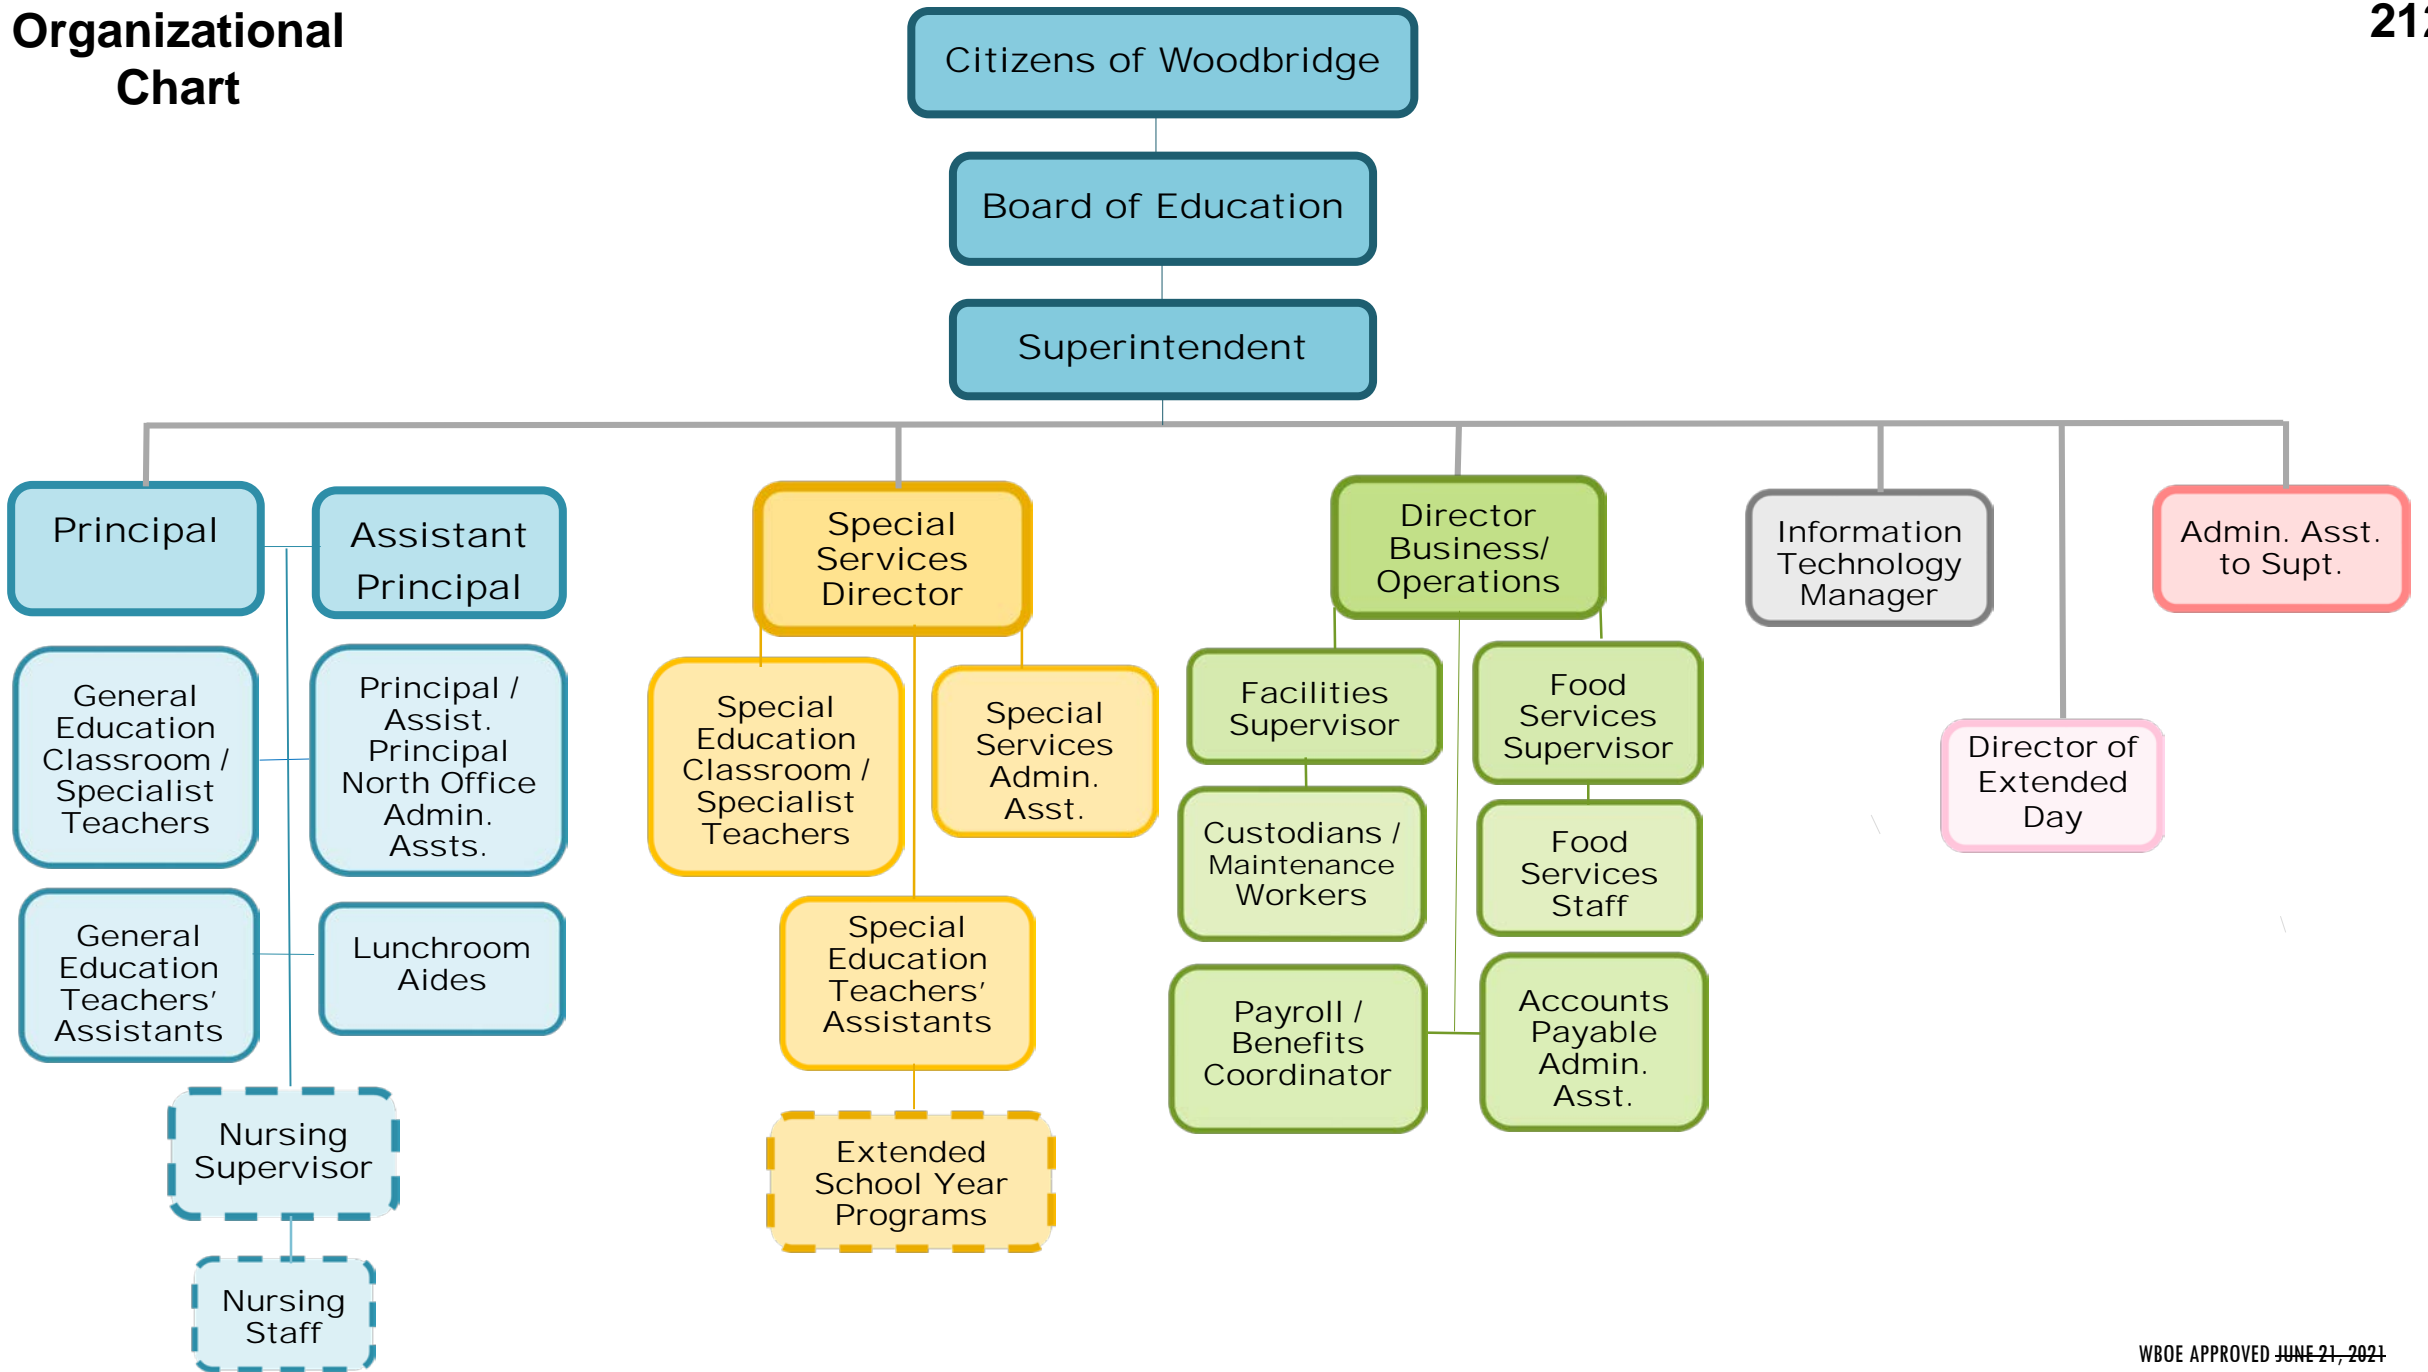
Organizational Chart

21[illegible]

Citizens of Woodbridge

Board of Education

Superintendent

Principal

Assistant Principal

General Education Classroom / Specialist Teachers

Principal / Assist. Principal North Office Admin. Assts.

General Education Teachers' Assistants

Lunchroom Aides

Nursing Supervisor

Nursing Staff

Special Services Director

Special Education Classroom / Specialist Teachers

Special Services Admin. Asst.

Special Education Teachers' Assistants

Extended School Year Programs

Director Business/ Operations

Facilities Supervisor

Food Services Supervisor

Custodians / Maintenance Workers

Food Services Staff

Payroll / Benefits Coordinator

Accounts Payable Admin. Asst.

Information Technology Manager

Admin. Asst. to Supt.

Director of Extended Day

WBOE APPROVED JUNE 21, 2021